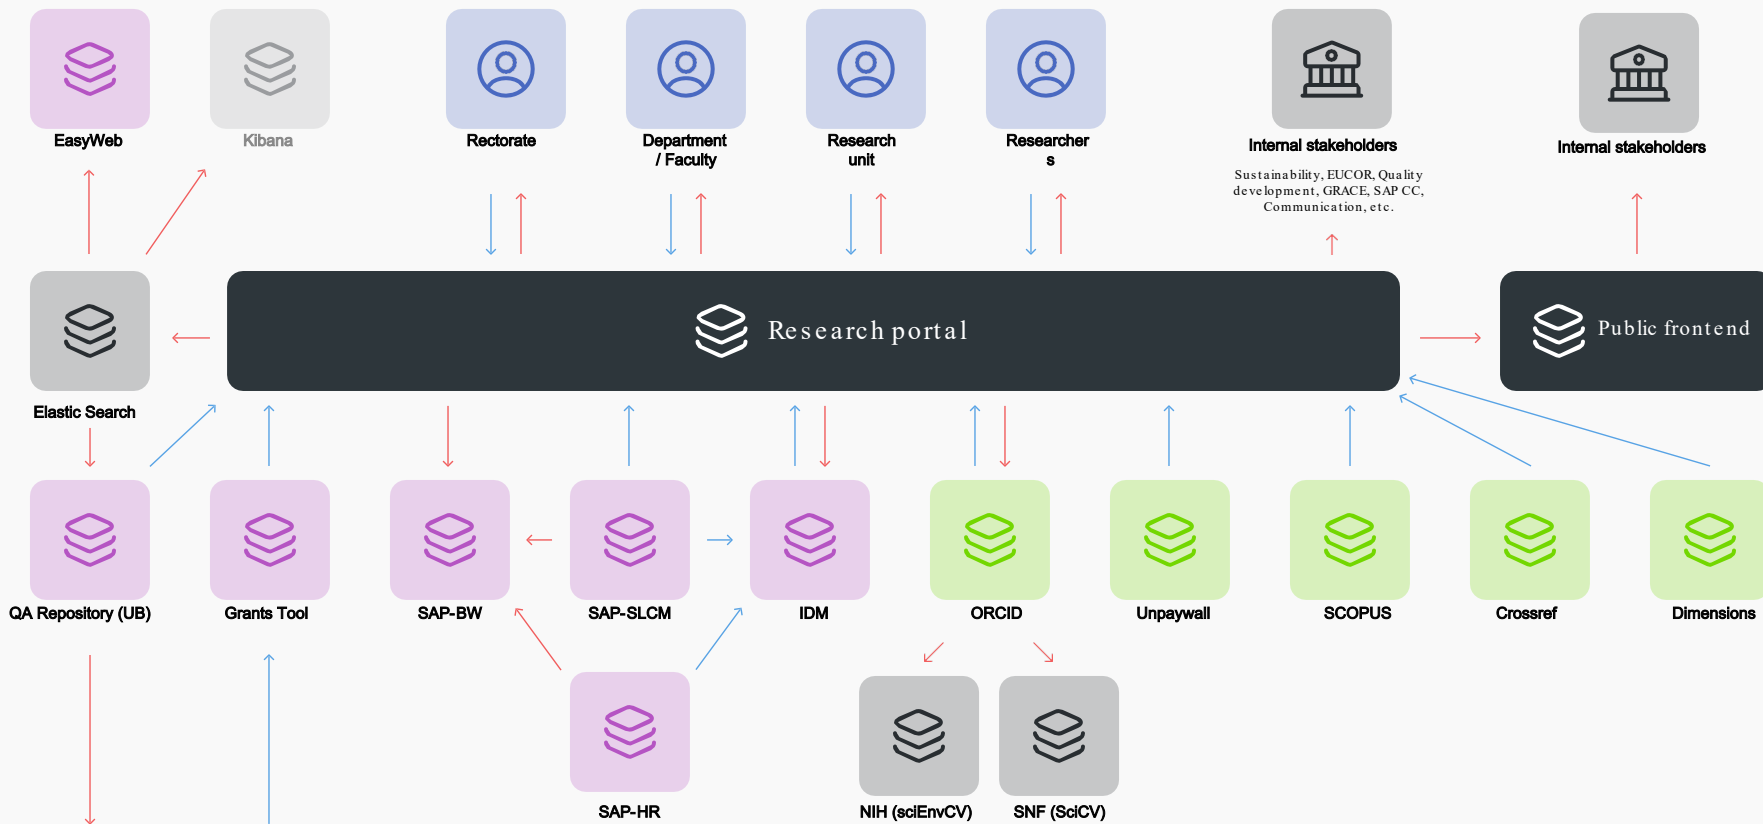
EasyWeb

Kibana

Rectorate

Department / Faculty

Research unit

Researcher s

Internal stakeholders

Sustainability, EUCOR, Quality development, GRACE, SAP CC, Communication, etc.

Internal stakeholders

Elastic Search

Research portal

Public frontend

QA Repository (UB)

Grants Tool

SAP-BW

SAP-SLCM

IDM

ORCID

Unpaywall

SCOPUS

Crossref

Dimensions

SAP-HR

NIH (sciEnvCV)

SNF (SciCV)